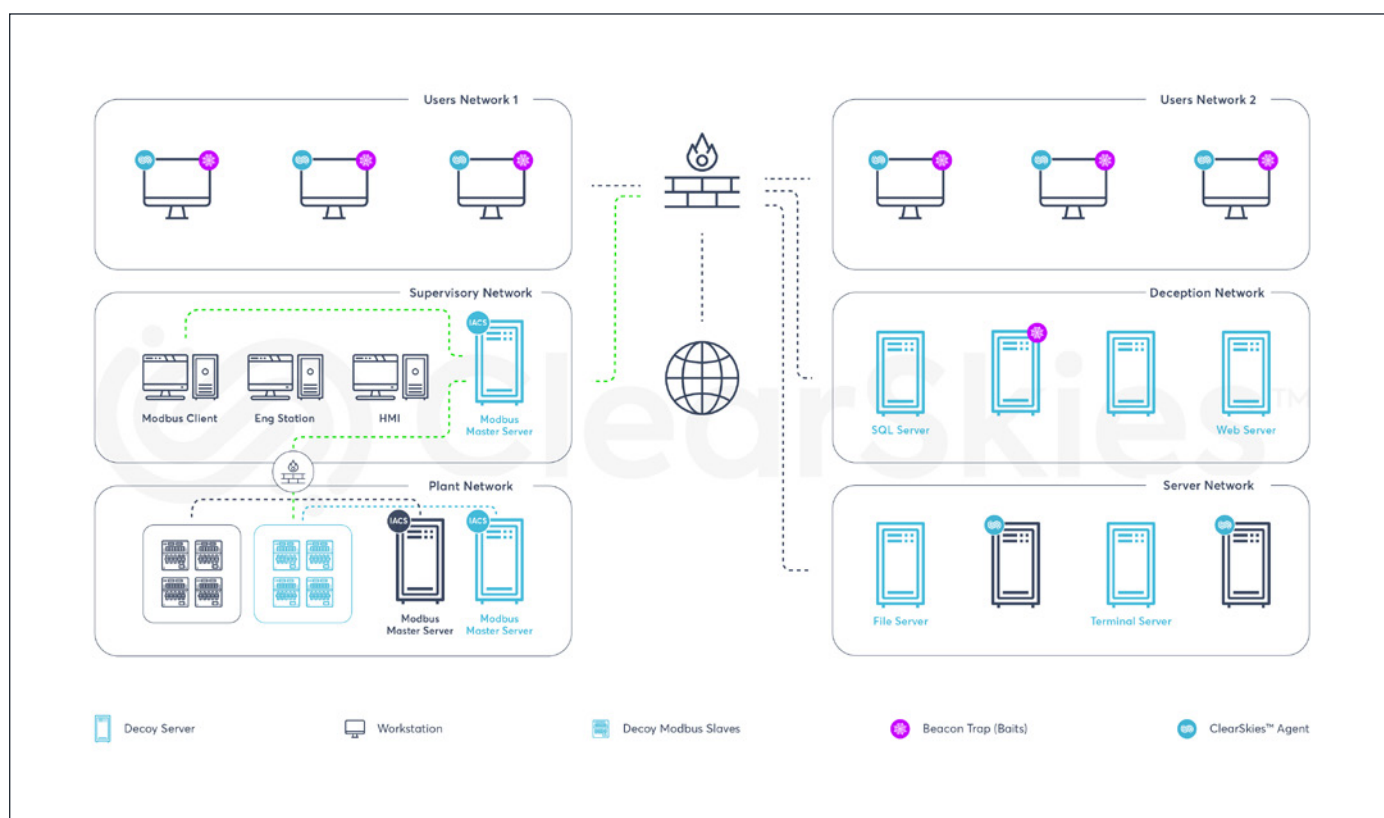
Users Network 1

Supervisory Network

IACS

Modbus Client

Eng Station

HMI

Modbus Master Server

Plant Network

IACS

IACS

Modbus Master Server

Modbus Master Server

Users Network 2

Deception Network

SQL Server

Web Server

Server Network

File Server

Terminal Server

ClearSkies™

Decoy Server

Workstation

Decoy Modbus Slaves

Beacon Trap (Baits)

ClearSkies™ Agent